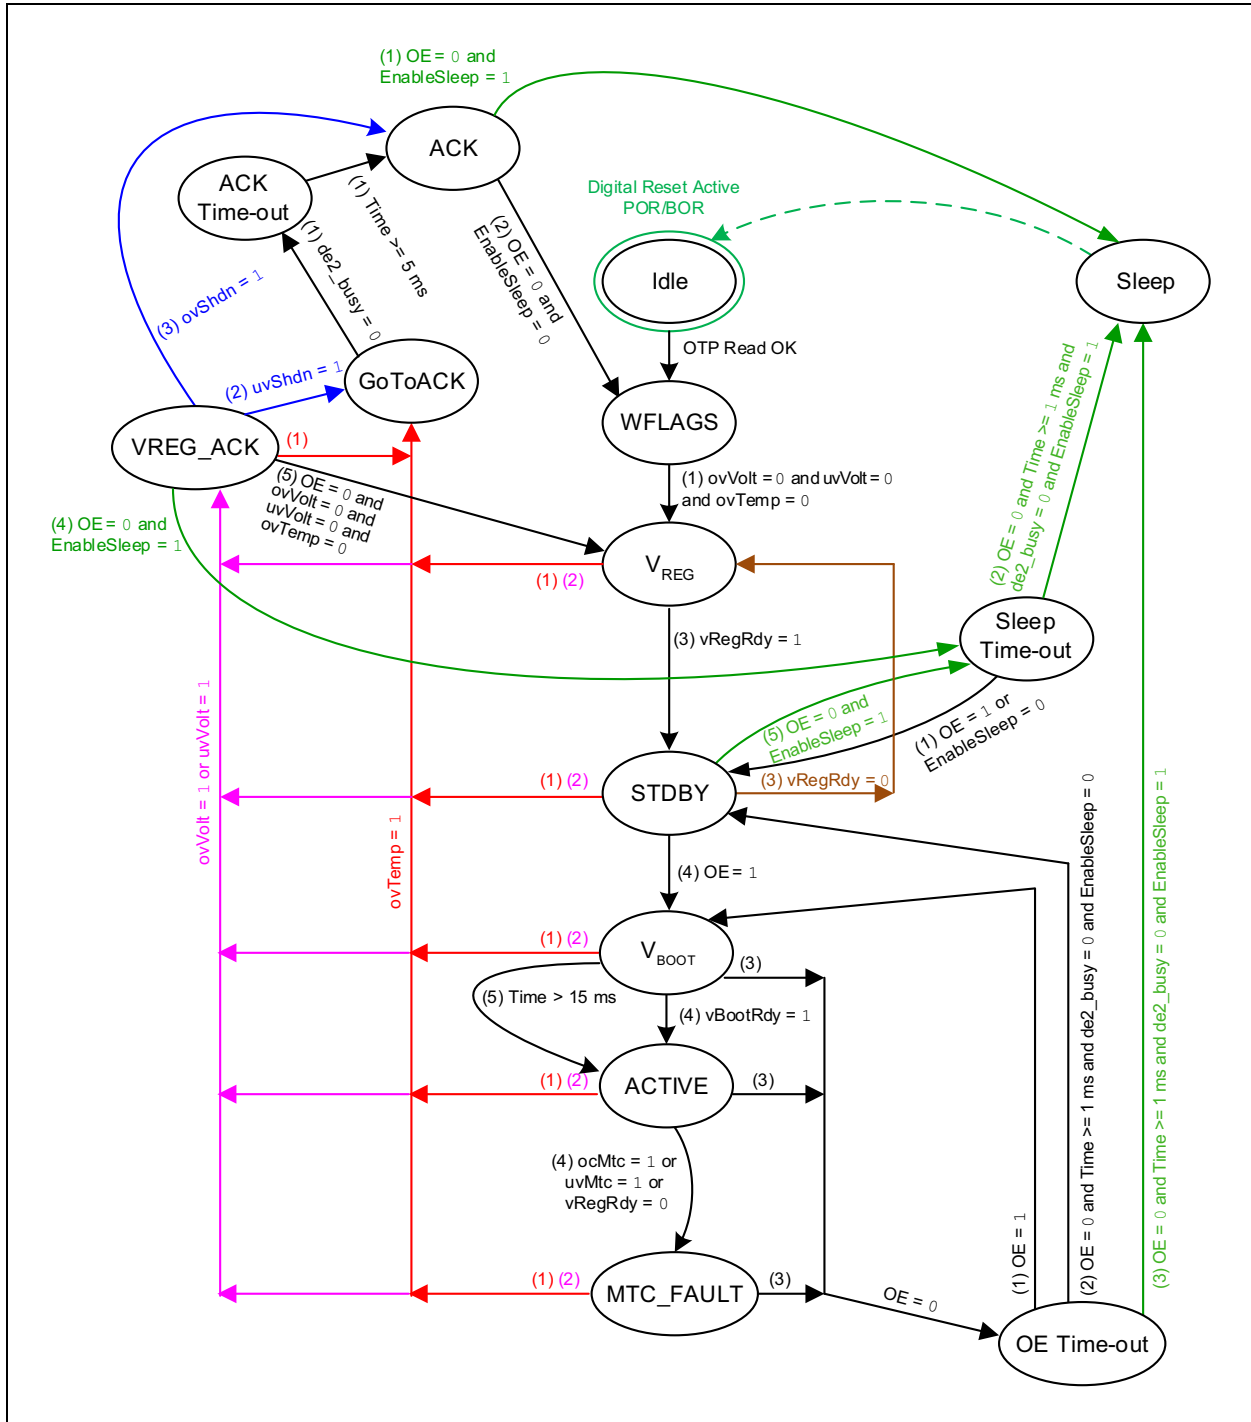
(1) OE = 0 and EnableSleep = 1

ACK

ACK Time-out

(1) Time >= 5 ms

(2) OE = 0 and EnableSleep = 0

Digital Reset Active POR/BOR

Idle

Sleep

(3) ovShdn = 1

(1) de2_busy = 0

(2) uvShdn = 1

GoToACK

OTP Read OK

WFLAGS

VREG_ACK

(1)

(5) OE = 0 and ovVolt = 0 and uvVolt = 0 and ovTemp = 0

(1) ovVolt = 0 and uvVolt = 0 and ovTemp = 0

(4) OE = 0 and EnableSleep = 1

$V_{REG}$

(1) (2)

(2) OE = 0 and Time >= 1 ms and de2_busy = 0 and EnableSleep = 1

(3) vRegRdy = 1

Sleep Time-out

(5) OE = 0 and EnableSleep = 1

(1) OE = 1 or EnableSleep = 0

ovVolt = 1 or uvVolt = 1

ovTemp = 1

(1) (2)

STDBY

(3) vRegRdy = 0

(4) OE = 1

(1) (2)

$V_{BOOT}$

(3)

(5) Time > 15 ms

(4) vBootRdy = 1

(2) OE = 0 and Time >= 1 ms and de2_busy = 0 and EnableSleep = 0

(3) OE = 0 and Time >= 1 ms and de2_busy = 0 and EnableSleep = 1

(1) (2)

ACTIVE

(3)

(4) ocMtc = 1 or uvMtc = 1 or vRegRdy = 0

(1) OE = 1

(1) (2)

MTC_FAULT

(3)

OE = 0

OE Time-out